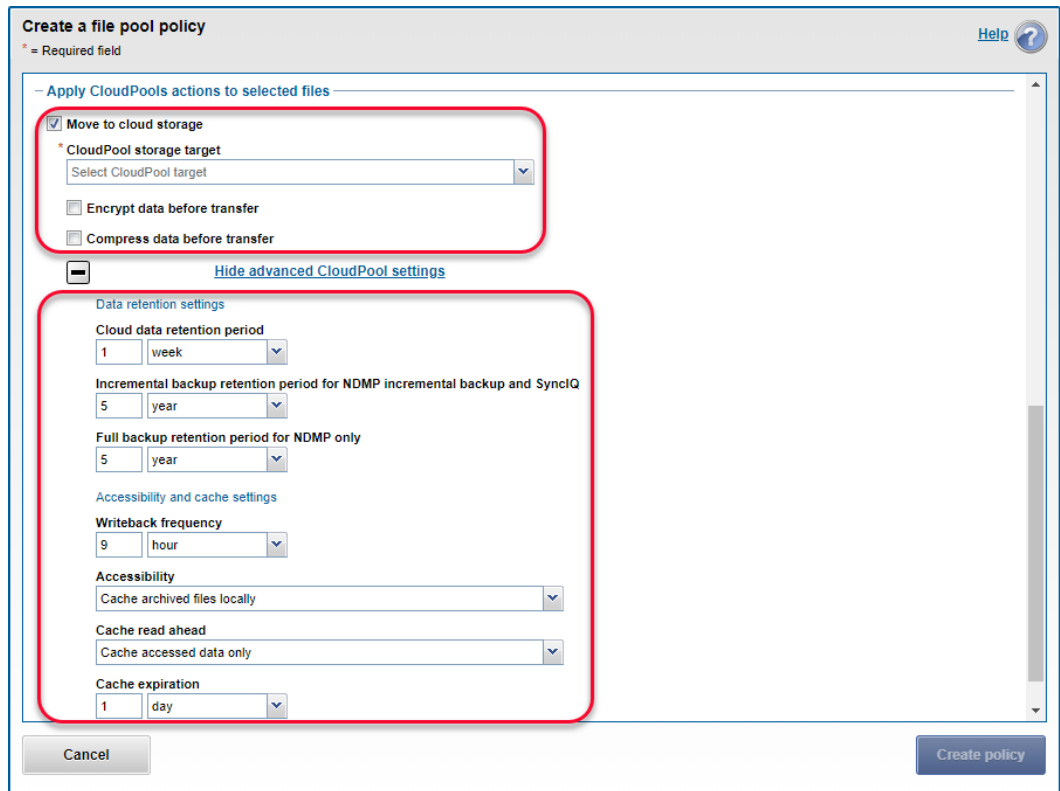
Create a file pool policy
* = Required field

Help

– Apply CloudPools actions to selected files

Move to cloud storage

* CloudPool storage target

Select CloudPool target

Encrypt data before transfer

Compress data before transfer

Hide advanced CloudPool settings

Data retention settings

Cloud data retention period

1 week

Incremental backup retention period for NDMP incremental backup and SyncIQ

5 year

Full backup retention period for NDMP only

5 year

Accessibility and cache settings

Writeback frequency

9 hour

Accessibility

Cache archived files locally

Cache read ahead

Cache accessed data only

Cache expiration

1 day

Cancel

Create policy